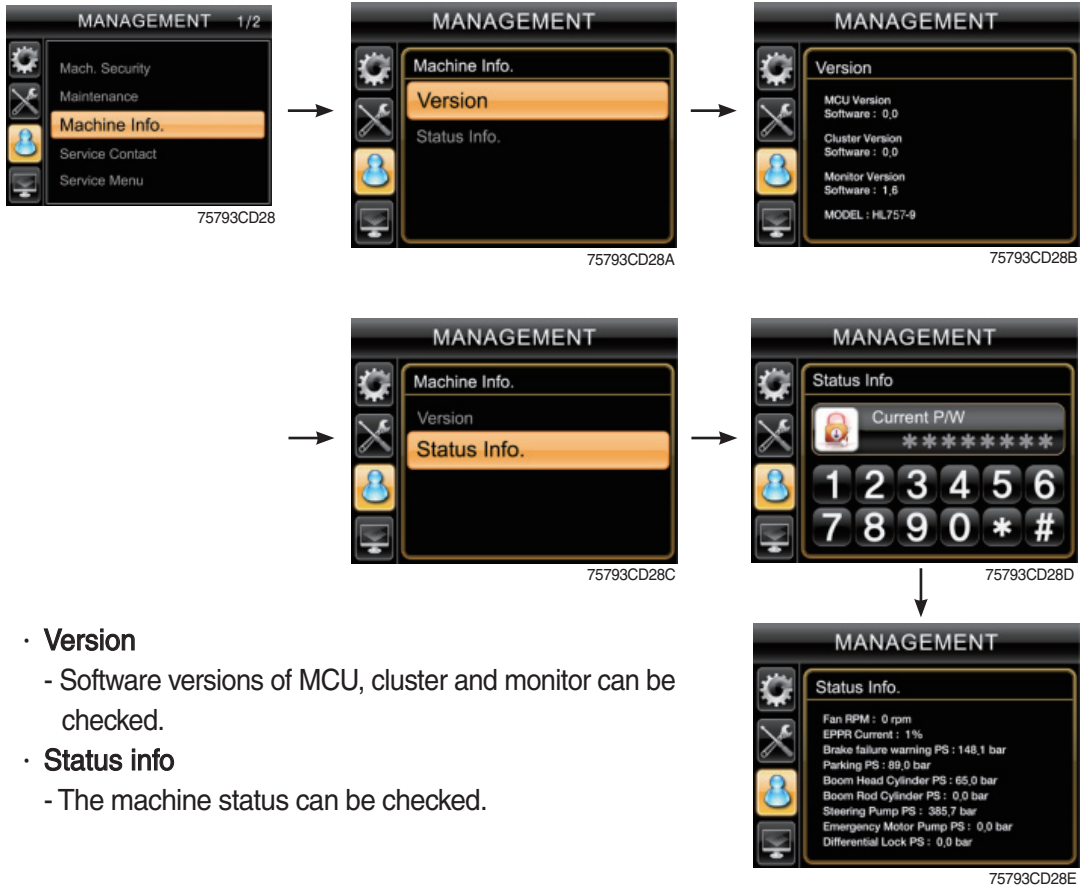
MANAGEMENT 1/2

Mach. Security
Maintenance
Machine Info.
Service Contact
Service Menu

75793CD28

MANAGEMENT

Machine Info.
Version
Status Info.

75793CD28A

MANAGEMENT

Version

MCU Version
Software : 0,0

Cluster Version
Software : 0,0

Monitor Version
Software : 1,6

MODEL : HL757-9

75793CD28B

MANAGEMENT

Machine Info.
Version
Status Info.

75793CD28C

MANAGEMENT

Status Info

Current P/W
********

1 2 3 4 5 6
7 8 9 0 * #

75793CD28D

· Version
- Software versions of MCU, cluster and monitor can be checked.

· Status info
- The machine status can be checked.

MANAGEMENT

Status Info.

Fan RPM : 0 rpm
EPPR Current : 1%
Brake failure warning PS : 148,1 bar
Parking PS : 89,0 bar
Boom Head Cylinder PS : 65,0 bar
Boom Rod Cylinder PS : 0,0 bar
Steering Pump PS : 385,7 bar
Emergency Motor Pump PS : 0,0 bar
Differential Lock PS : 0,0 bar

75793CD28E